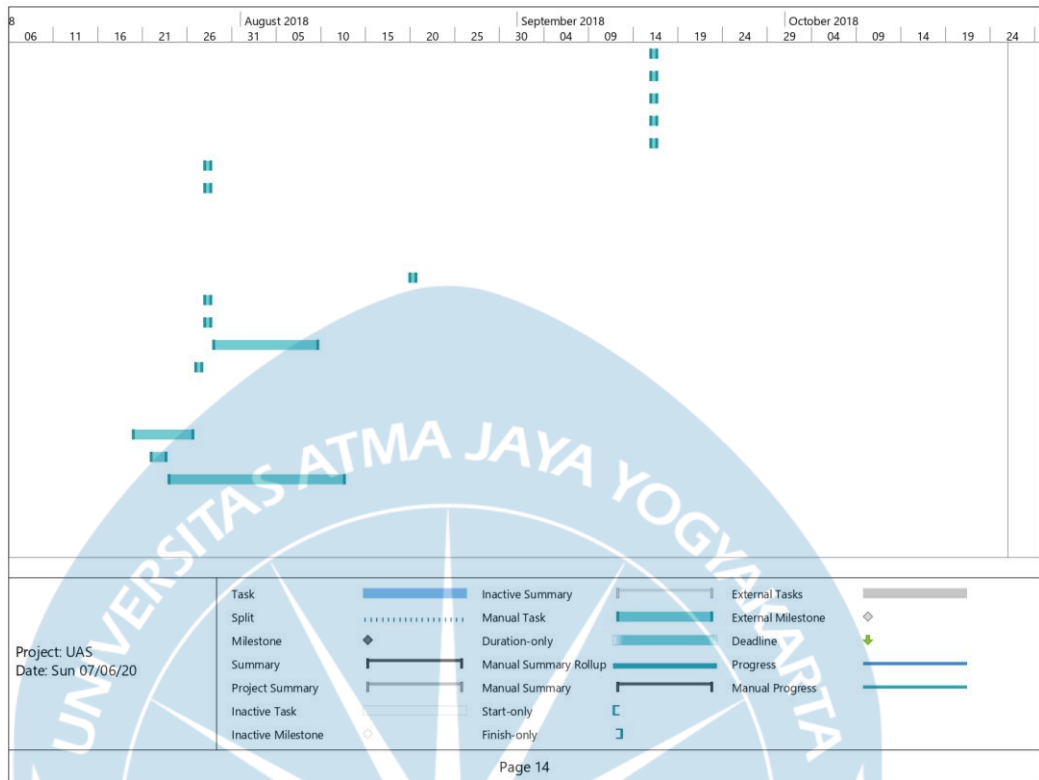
8 | August 2018 | September 2018 | October 2018
06 | 11 | 16 | 21 | 26 | 31 | 05 | 10 | 15 | 20 | 25 | 30 | 04 | 09 | 14 | 19 | 24 | 29 | 04 | 09 | 14 | 19 | 24

UNIVERSITAS ATMA JAYA YOGYAKARTA

Project: UAS
Date: Sun 07/06/20

| | | | | | |
|---|---|---|---|---|---|
| Task | | Inactive Summary | | External Tasks | |
| Split | | Manual Task | | External Milestone | |
| Milestone | | Duration-only | | Deadline | |
| Summary | | Manual Summary Rollup | | Progress | |
| Project Summary | | Manual Summary | | Manual Progress | |
| Inactive Task | | Start-only | | | |
| Inactive Milestone | | Finish-only | | | |

Page 14